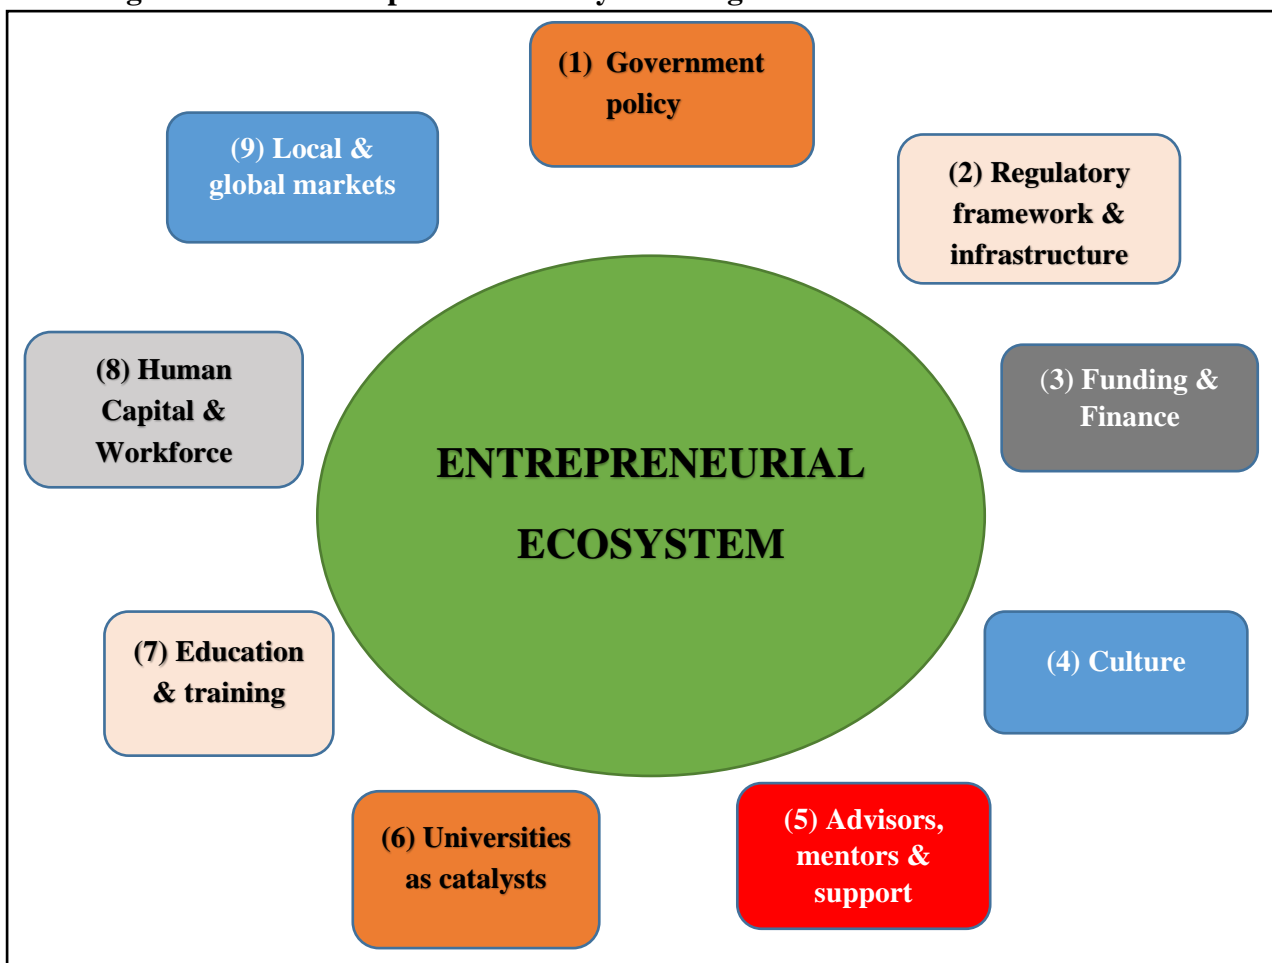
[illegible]

(1) Government policy

(9) Local & global markets

(2) Regulatory framework & infrastructure

(8) Human Capital & Workforce

ENTREPRENEURIAL ECOSYSTEM

(3) Funding & Finance

(7) Education & training

(4) Culture

(6) Universities as catalysts

(5) Advisors, mentors & support